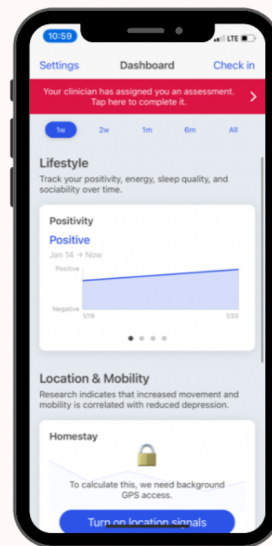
10:59

LTE

Settings

Dashboard

Check in

Your clinician has assigned you an assessment. Tap here to complete it.

1w

2w

1m

6m

All

Lifestyle

Track your positivity, energy, sleep quality, and sociability over time.

Positivity

Positive

Jan 14 → Now

Positive

Negative

1/19

1/20

Location & Mobility

Research indicates that increased movement and mobility is correlated with reduced depression.

Homestay

To calculate this, we need background GPS access.

Turn on location signals